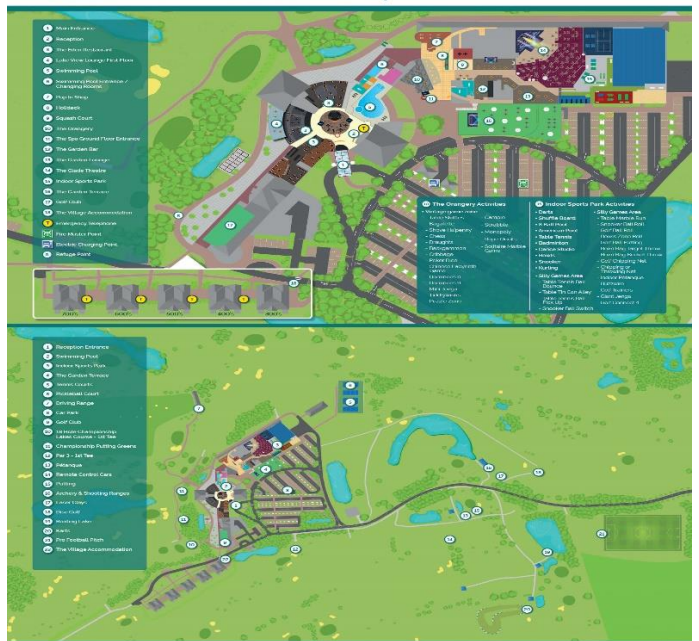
1 Main Entrance
2 Reception
3 The Fairo Restaurant
4 Lake View Lounge Fun Place
5 Swimming Pool
6 Swimming Pool Entrance / Changing Rooms
7 Pop In Shop
8 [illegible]
9 Squash Court
10 The Orangery
11 The Spa Ground Floor Entrance
12 The Garden Bar
13 The Garden Lounge
14 The Glade Theatre
15 Indoor Sports Park
16 The Garden Terrace
17 Golf Club
18 The Village Accommodation
Emergency Telephone
Fire Muster Point
Electric Charging Point
Refuge Point

10 The Orangery Activities
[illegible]
Chess
Draughts
Backgammon
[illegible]
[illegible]

15 Indoor Sports Park Activities
Darts
Shuffle Board
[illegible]
Table Tennis
Badminton
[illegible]
Snooker
Nurfing
Silly Games Area
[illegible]
Snooker Pool Switch
Silly Games Area
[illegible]
Giant Jenga
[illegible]

1 Reception Entrance
2 Swimming Pool
3 Indoor Sports Park
4 The Garden Terrace
5 Tennis Courts
6 Football Court
7 Driving Range
8 Car Park
9 Golf Club
10 18 Hole Championship Lakes Course - 1st Tee
11 Championship Putting Greens
12 Par 3 - 1st Tee
13 Pétanque
14 Remote Control Cars
15 Putting
16 Archery & Shooting Ranges
17 Laser Clays
18 Disc Golf
19 Fishing Lake
20 Radio
21 Pro Football Pitch
22 The Village Accommodation